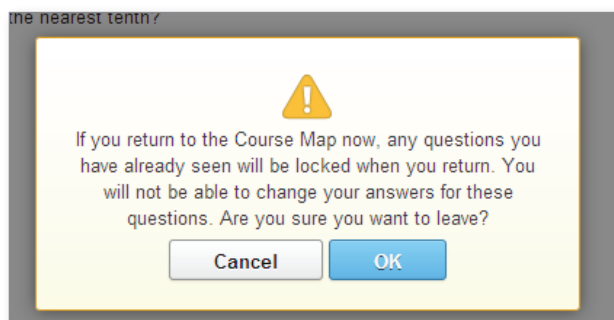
the nearest tenth?

If you return to the Course Map now, any questions you have already seen will be locked when you return. You will not be able to change your answers for these questions. Are you sure you want to leave?

Cancel

OK